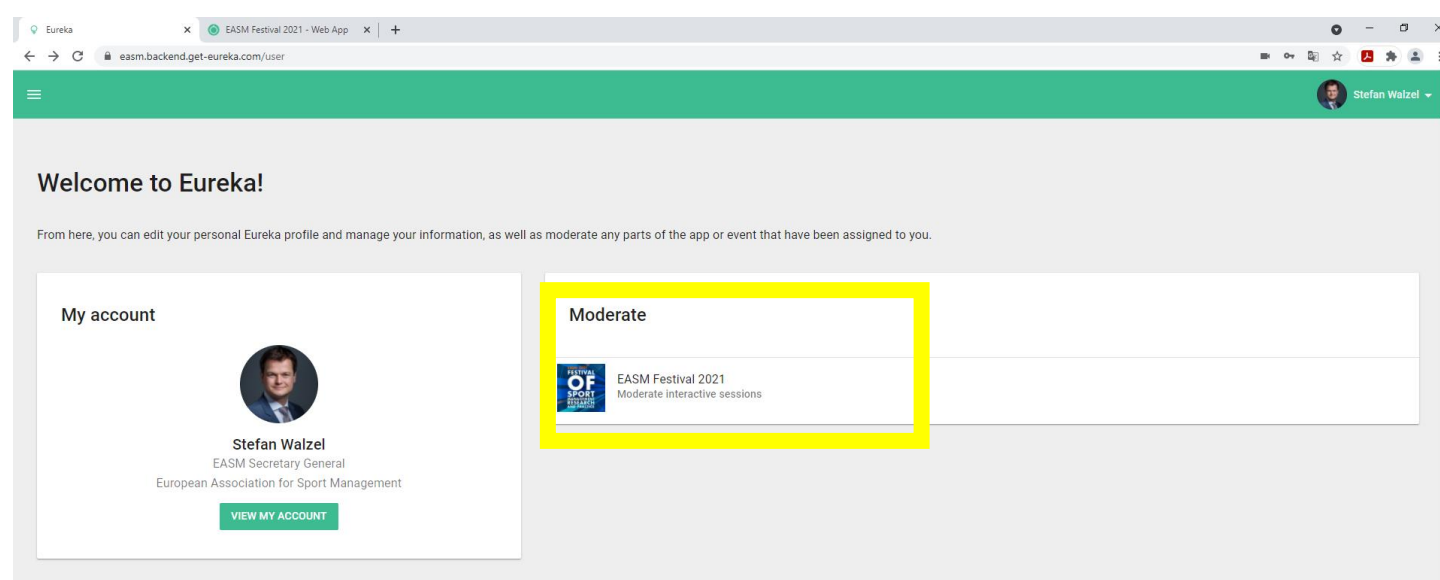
Eureka
EASM Festival 2021 - Web App
easm.backend.get-eureka.com/user

Stefan Walzel

Welcome to Eureka!

From here, you can edit your personal Eureka profile and manage your information, as well as moderate any parts of the app or event that have been assigned to you.

My account

Stefan Walzel
EASM Secretary General
European Association for Sport Management

VIEW MY ACCOUNT

Moderate

FESTIVAL OF SPORT

EASM Festival 2021
Moderate interactive sessions